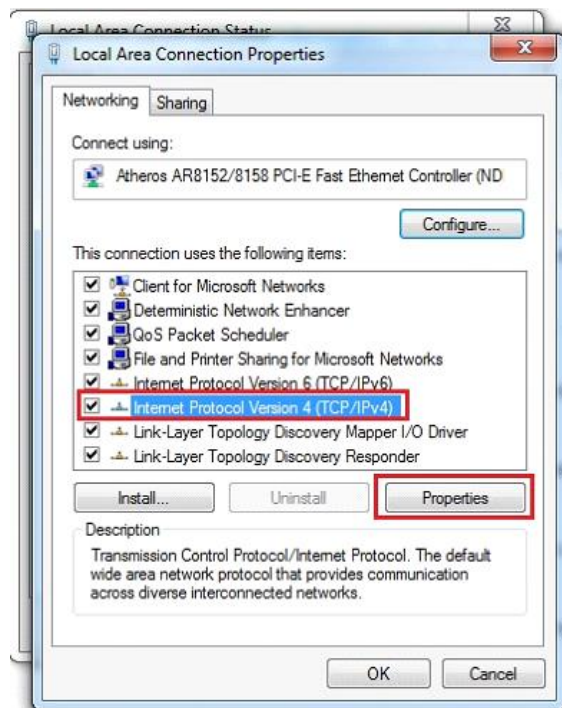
Local Area Connection Status

Local Area Connection Properties

Networking Sharing

Connect using:

Atheros AR8152/8158 PCI-E Fast Ethernet Controller (ND

Configure...

This connection uses the following items:

Client for Microsoft Networks
Deterministic Network Enhancer
QoS Packet Scheduler
File and Printer Sharing for Microsoft Networks
Internet Protocol Version 6 (TCP/IPv6)
Internet Protocol Version 4 (TCP/IPv4)
Link-Layer Topology Discovery Mapper I/O Driver
Link-Layer Topology Discovery Responder

Install... Uninstall Properties

Description

Transmission Control Protocol/Internet Protocol. The default wide area network protocol that provides communication across diverse interconnected networks.

OK Cancel